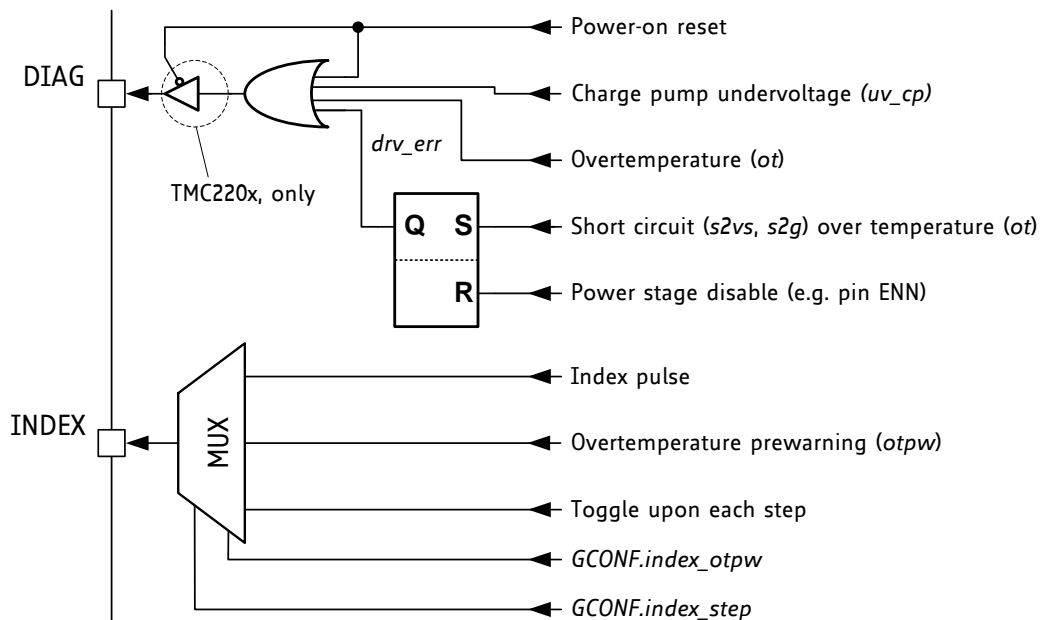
DIAG

TMC220x, only

drv_err

Q S

R

Power-on reset

Charge pump undervoltage (uv_cp)

Overtemperature (ot)

Short circuit (s2vs, s2g) over temperature (ot)

Power stage disable (e.g. pin ENN)

INDEX

MUX

Index pulse

Overtemperature prewarning (otpw)

Toggle upon each step

GCONF.index_otpw

GCONF.index_step